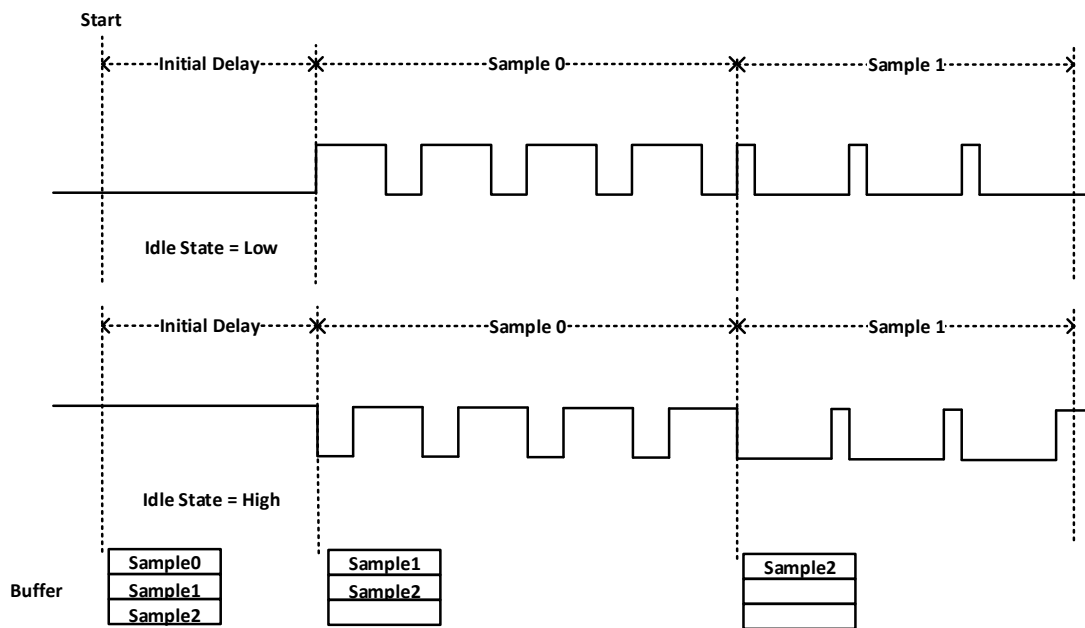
Start

Initial Delay

Sample 0

Sample 1

Idle State = Low

Initial Delay

Sample 0

Sample 1

Idle State = High

Buffer

| Sample0 |
|---|
| Sample1 |
| Sample2 |

| Sample1 |
|---|
| Sample2 |
| |

| Sample2 |
|---|
| |
| |